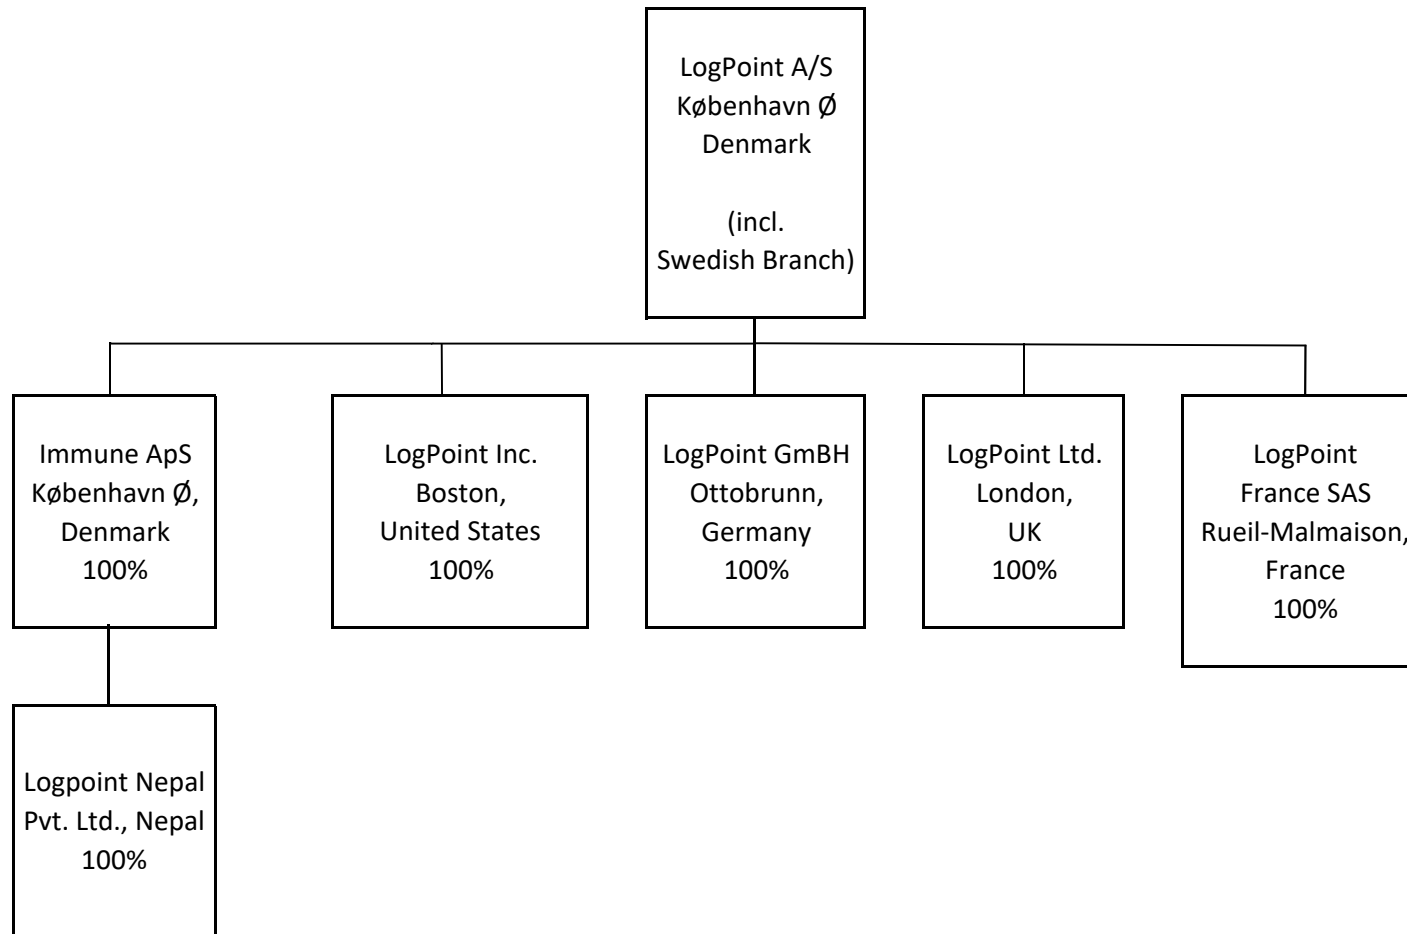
LogPoint A/S
København Ø
Denmark

(incl.
Swedish Branch)

Immune ApS
København Ø,
Denmark
100%

LogPoint Inc.
Boston,
United States
100%

LogPoint GmBH
Ottobrunn,
Germany
100%

LogPoint Ltd.
London,
UK
100%

LogPoint
France SAS
Rueil-Malmaison,
France
100%

Logpoint Nepal
Pvt. Ltd., Nepal
100%